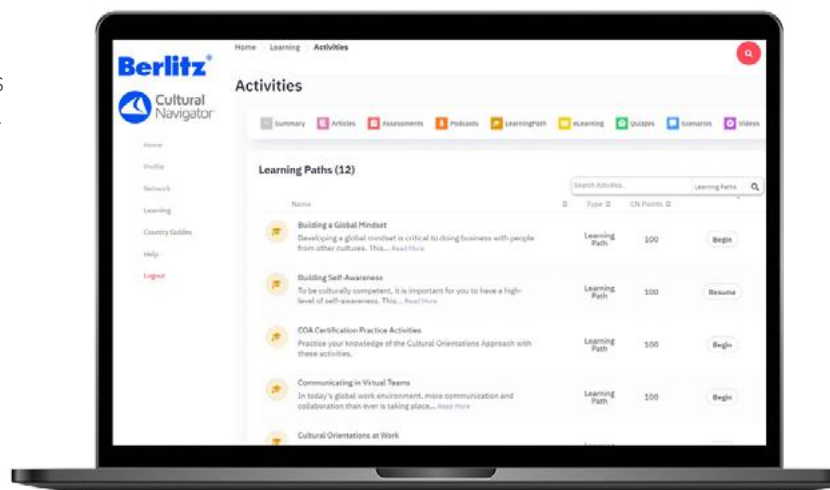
Berlitz®

Cultural Navigator

Home
Profile
Network
Learning
Country Guides
Help
Logout

Home / Learning / Activities

Activities

Summary Articles Assessments Podcasts LearningPath eLearning Quizzes Scenarios Videos

Learning Paths (12)

Search Activities... Learning Paths

| Name | Type | CN Points | |
|---|---|---|---|
| Building a Global Mindset<br>Developing a global mindset is critical to doing business with people from other cultures. This... Read More | Learning Path | 100 | Begin |
| Building Self-Awareness<br>To be culturally competent, it is important for you to have a high-level of self-awareness. This... Read More | Learning Path | 100 | Resume |
| COA Certification Practice Activities<br>Practice your knowledge of the Cultural Orientations Approach with these activities. | Learning Path | 100 | Begin |
| Communicating in Virtual Teams<br>In today's global work environment, more communication and collaboration than ever is taking place... Read More | Learning Path | 100 | Begin |
| Cultural Orientations at Work | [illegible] | | |